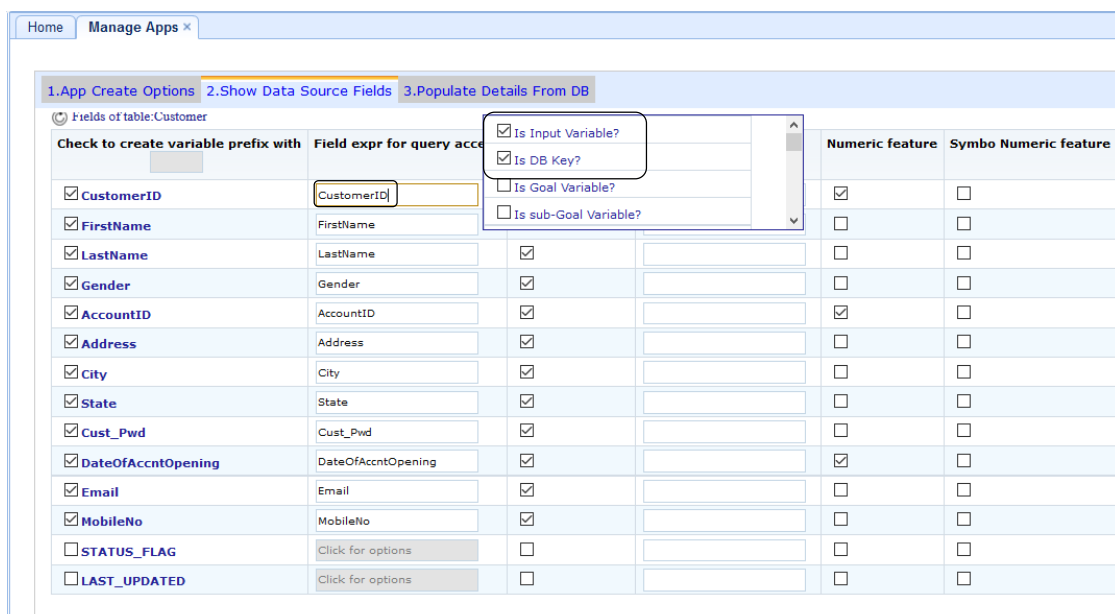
Home | Manage Apps ×

1.App Create Options | 2.Show Data Source Fields | 3.Populate Details From DB

Fields of table:Customer

☑ Is Input Variable?
☑ Is DB Key?
☐ Is Goal Variable?
☐ Is sub-Goal Variable?

| Check to create variable prefix with | Field expr for query acce | | | Numeric feature | Symbo Numeric feature |
|---|---|---|---|---|---|
| ☑ CustomerID | CustomerID | | | ☑ | ☐ |
| ☑ FirstName | FirstName | | | ☐ | ☐ |
| ☑ LastName | LastName | ☑ | | ☐ | ☐ |
| ☑ Gender | Gender | ☑ | | ☐ | ☐ |
| ☑ AccountID | AccountID | ☑ | | ☑ | ☐ |
| ☑ Address | Address | ☑ | | ☐ | ☐ |
| ☑ City | City | ☑ | | ☐ | ☐ |
| ☑ State | State | ☑ | | ☐ | ☐ |
| ☑ Cust_Pwd | Cust_Pwd | ☑ | | ☐ | ☐ |
| ☑ DateOfAccntOpening | DateOfAccntOpening | ☑ | | ☑ | ☐ |
| ☑ Email | Email | ☑ | | ☐ | ☐ |
| ☑ MobileNo | MobileNo | ☑ | | ☐ | ☐ |
| ☐ STATUS_FLAG | Click for options | ☐ | | ☐ | ☐ |
| ☐ LAST_UPDATED | Click for options | ☐ | | ☐ | ☐ |